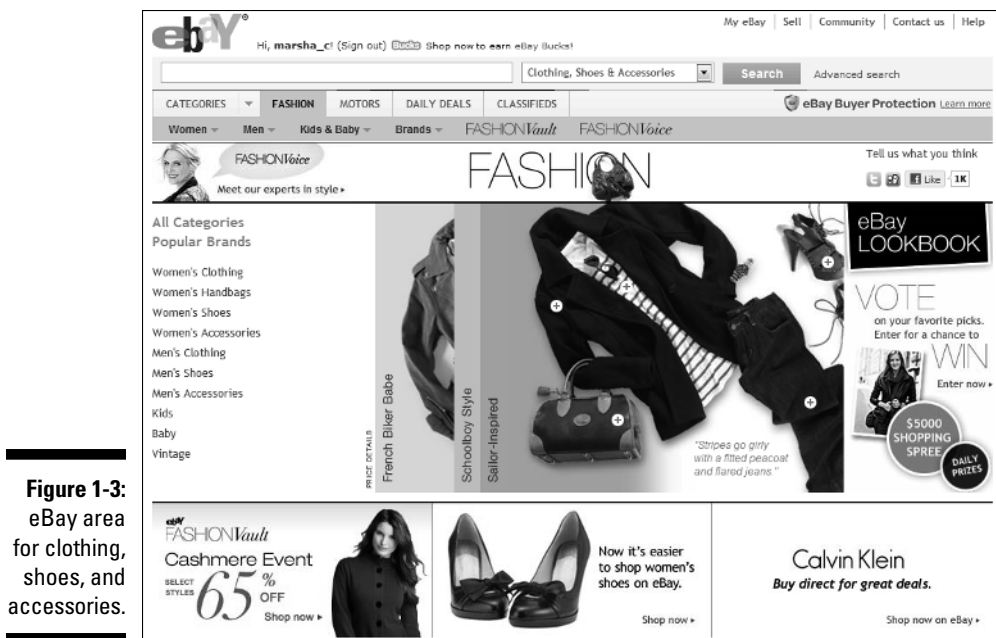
ebay®

Hi, marsha_c! (Sign out) Bucks Shop now to earn eBay Bucks!

My eBay | Sell | Community | Contact us | Help

Clothing, Shoes & Accessories

Search

Advanced search

CATEGORIES | FASHION | MOTORS | DAILY DEALS | CLASSIFIEDS

eBay Buyer Protection Learn more

Women | Men | Kids & Baby | Brands | FASHIONVault | FASHIONVoice

FASHIONVoice

Meet our experts in style ▸

FASHION

Tell us what you think

Like 1K

All Categories
Popular Brands

Women's Clothing
Women's Handbags
Women's Shoes
Women's Accessories
Men's Clothing
Men's Shoes
Men's Accessories
Kids
Baby
Vintage

PRICE DETAILS

French Biker Babe

Schoolboy Style

Sailor-Inspired

"Stripes go girly with a fitted peacoat and flared jeans."

eBay LOOKBOOK

VOTE on your favorite picks. Enter for a chance to WIN

Enter now ▸

$5000 SHOPPING SPREE

DAILY PRIZES

Figure 1-3: eBay area for clothing, shoes, and accessories.

ebay FASHIONVault

Cashmere Event

SELECT STYLES 65% OFF

Shop now ▸

Now it's easier to shop women's shoes on eBay.

Shop now ▸

Calvin Klein

Buy direct for great deals.

Shop now on eBay ▸